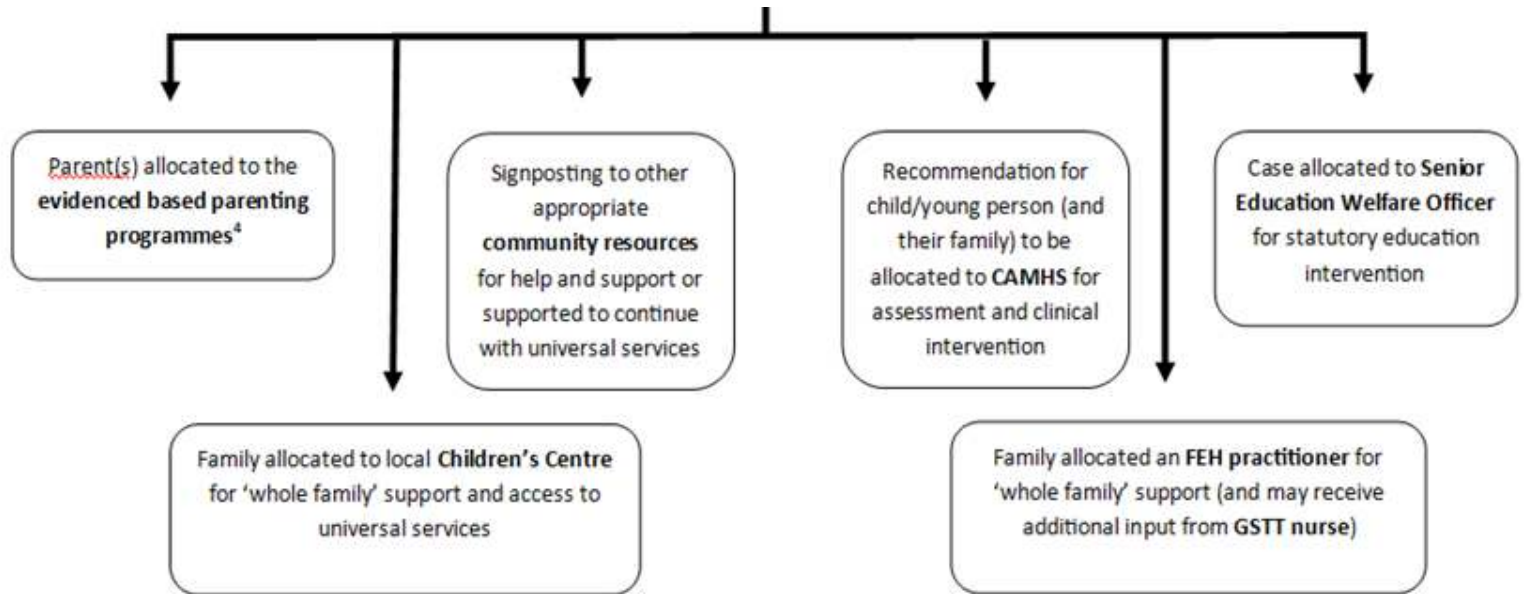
Parent(s) allocated to the **evidenced based parenting programmes**$^4$

Signposting to other appropriate **community resources** for help and support or supported to continue with universal services

Recommendation for child/young person (and their family) to be allocated to **CAMHS** for assessment and clinical intervention

Case allocated to **Senior Education Welfare Officer** for statutory education intervention

Family allocated to local **Children's Centre** for 'whole family' support and access to universal services

Family allocated an **FEH practitioner** for 'whole family' support (and may receive additional input from **GSTT nurse**)